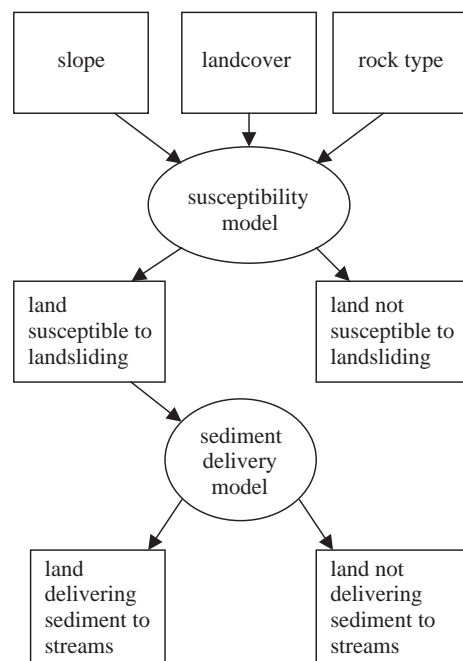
slope

landcover

rock type

susceptibility model

land susceptible to landsliding

land not susceptible to landsliding

sediment delivery model

land delivering sediment to streams

land not delivering sediment to streams